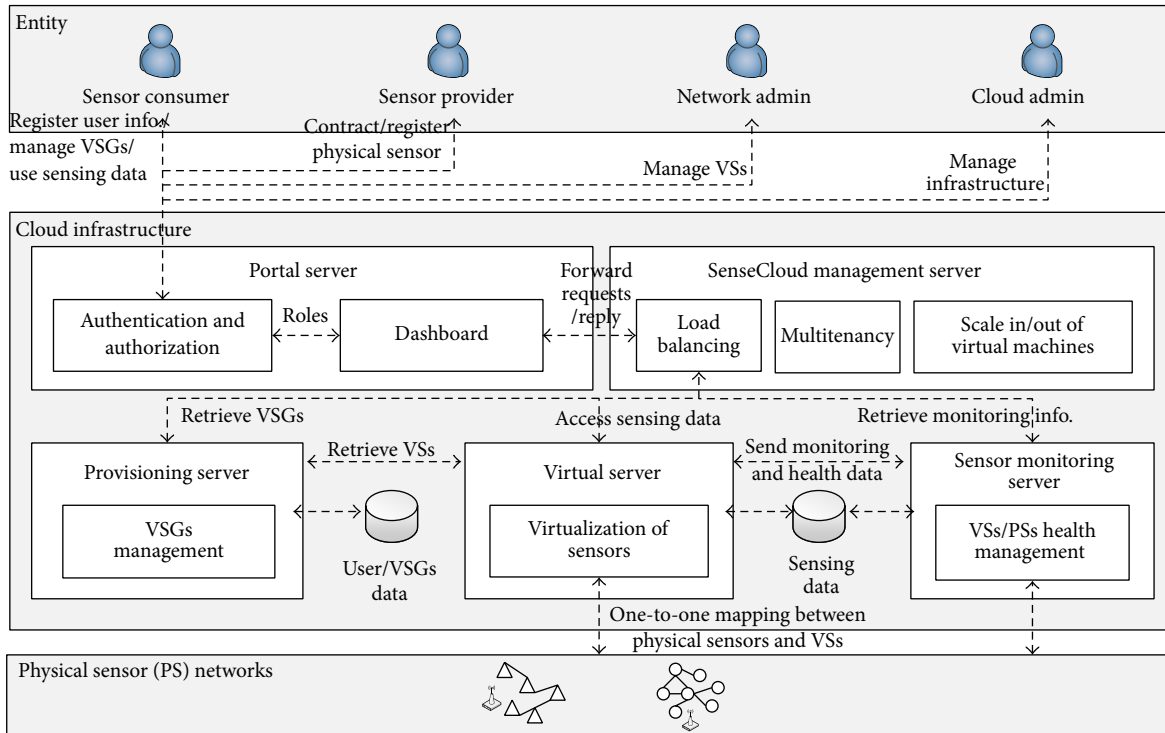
Entity

Sensor consumer

Sensor provider

Network admin

Cloud admin

Register user info/ manage VSGs/ use sensing data

Contract/register physical sensor

Manage VSs

Manage infrastructure

Cloud infrastructure

Portal server

Authentication and authorization

Roles

Dashboard

Forward requests /reply

SenseCloud management server

Load balancing

Multitenancy

Scale in/out of virtual machines

Retrieve VSGs

Access sensing data

Retrieve monitoring info.

Provisioning server

VSGs management

Retrieve VSs

User/VSGs data

Virtual server

Virtualization of sensors

Send monitoring and health data

Sensing data

Sensor monitoring server

VSs/PSs health management

One-to-one mapping between physical sensors and VSs

Physical sensor (PS) networks